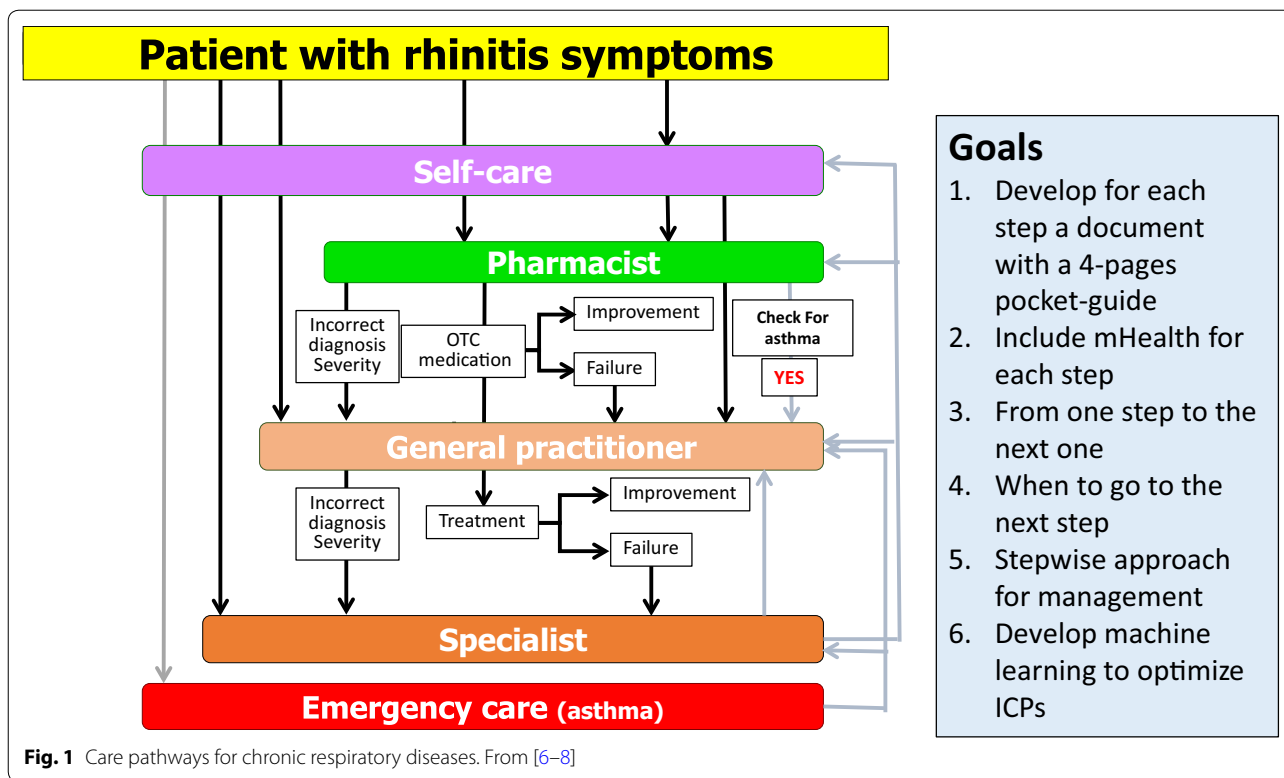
Patient with rhinitis symptoms

Self-care

Pharmacist

Incorrect diagnosis Severity

OTC medication

Improvement

Failure

Check For asthma

YES

General practitioner

Incorrect diagnosis Severity

Treatment

Improvement

Failure

Specialist

Emergency care (asthma)

Goals
1. Develop for each step a document with a 4-pages pocket-guide
2. Include mHealth for each step
3. From one step to the next one
4. When to go to the next step
5. Stepwise approach for management
6. Develop machine learning to optimize ICPs

Fig. 1 Care pathways for chronic respiratory diseases. From [6–8]